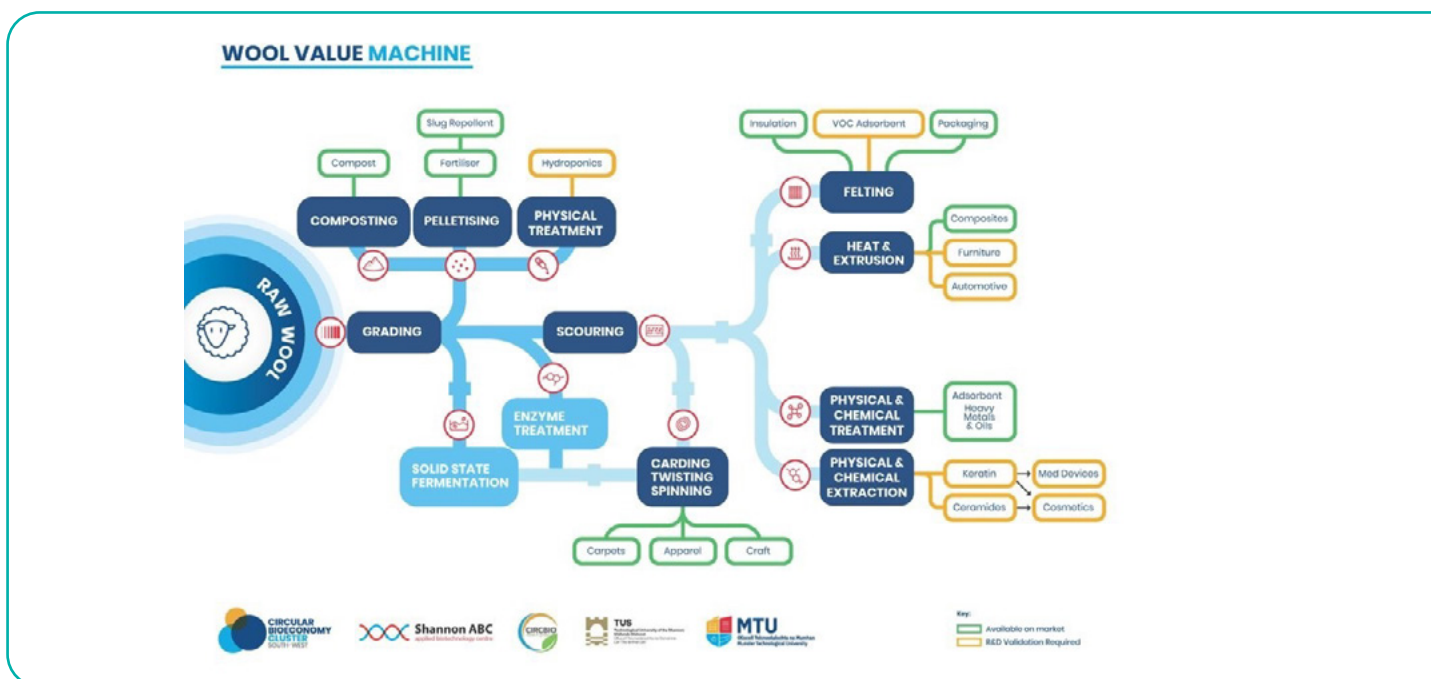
WOOL VALUE MACHINE

Slug Repellent

Compost

Fertiliser

Hydroponics

COMPOSTING

PELLETISING

PHYSICAL TREATMENT

RAW WOOL

GRADING

SCOURING

ENZYME TREATMENT

SOLID STATE FERMENTATION

CARDING TWISTING SPINNING

Carpets

Apparel

Craft

Insulation

VOC Adsorbent

Packaging

FELTING

HEAT & EXTRUSION

Composites

Furniture

Automotive

PHYSICAL & CHEMICAL TREATMENT

Adsorbent Heavy Metals & Oils

PHYSICAL & CHEMICAL EXTRACTION

Keratin

Med Devices

Ceramides

Cosmetics

CIRCULAR BIOECONOMY CLUSTER SOUTH WEST

Shannon ABC applied biotechnology centre

CIRCBIO

TUS Technological University of the Shannon: Midlands Midwest

MTU Munster Technological University

Key:
Available on market
R&D Validation Required